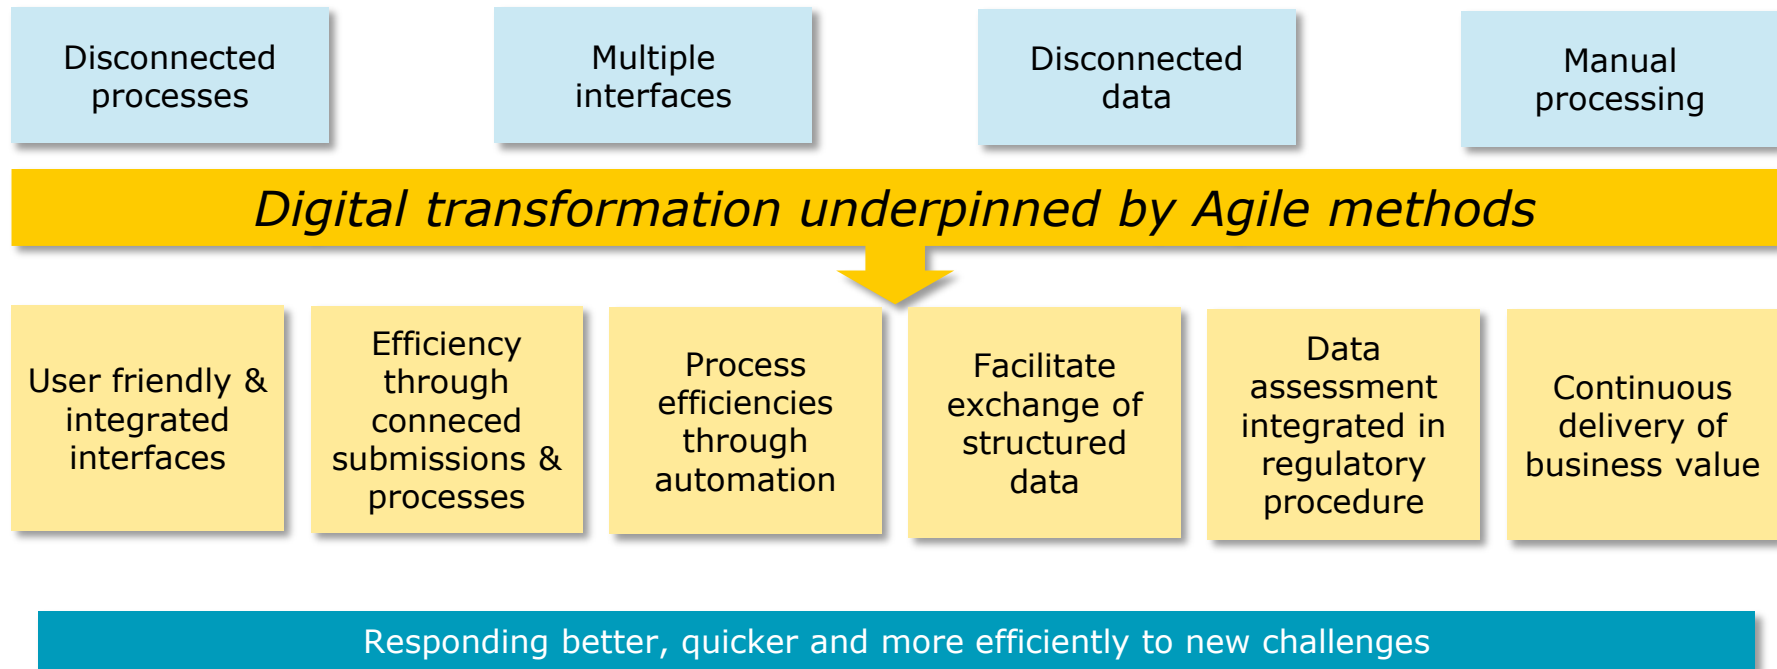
Disconnected processes

Multiple interfaces

Disconnected data

Manual processing

Digital transformation underpinned by Agile methods

User friendly & integrated interfaces

Efficiency through conneced submissions & processes

Process efficiencies through automation

Facilitate exchange of structured data

Data assessment integrated in regulatory procedure

Continuous delivery of business value

Responding better, quicker and more efficiently to new challenges